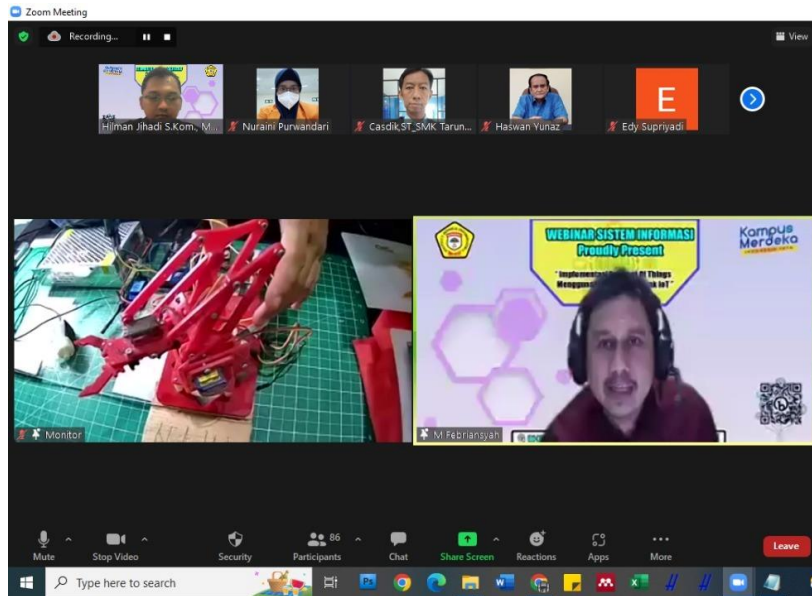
Zoom Meeting

Recording...

View

Hilman Jihadi S.Kom., M...

Nuraini Purwandari

Casdik,ST_SMK Tarun...

Haswan Yunaz

E

Edy Supriyadi

Monitor

WEBINAR SISTEM INFORMASI
Proudly Present

"Implementa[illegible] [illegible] Things Menggunaka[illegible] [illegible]k IoT"

Kampus Merdeka

M Febriansyah

Mute

Stop Video

Security

86

Participants

Chat

Share Screen

Reactions

Apps

More

Leave

Type here to search